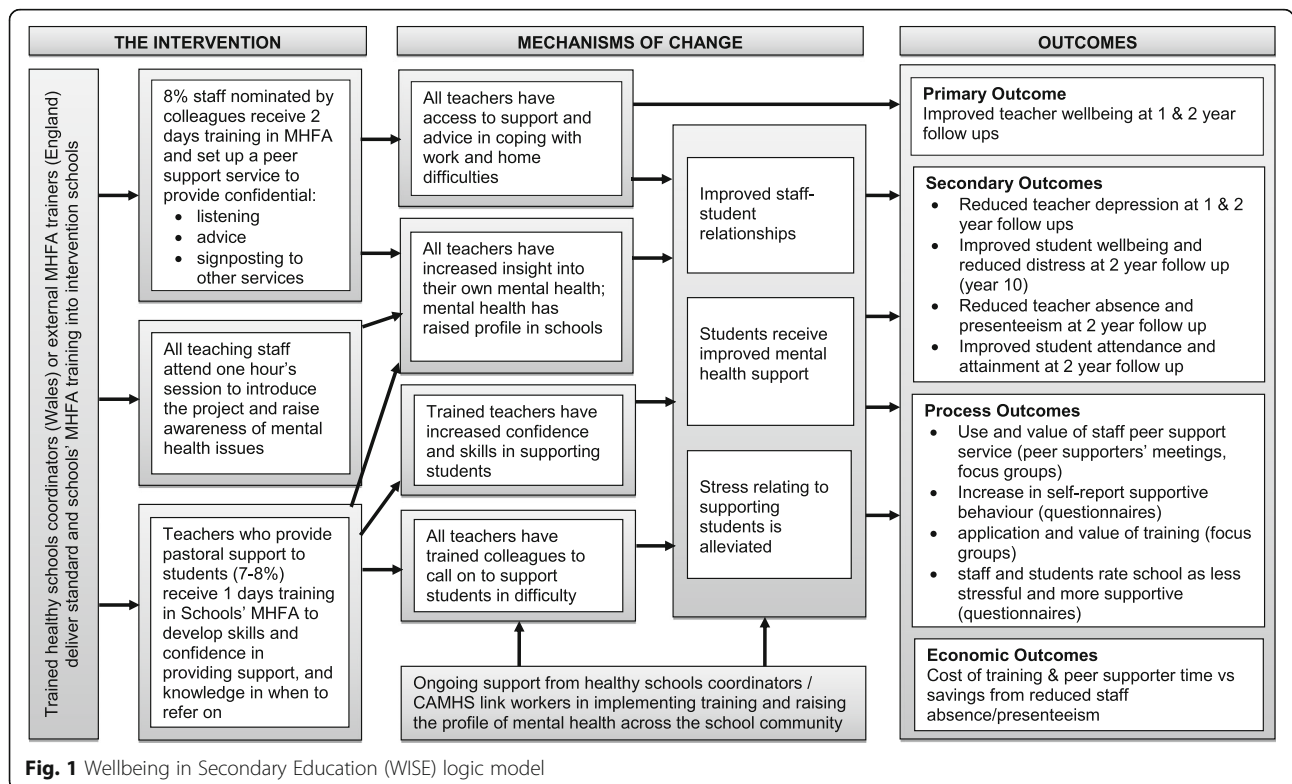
THE INTERVENTION

MECHANISMS OF CHANGE

OUTCOMES

Trained healthy schools coordinators (Wales) or external MHFA trainers (England) deliver standard and schools' MHFA training into intervention schools

8% staff nominated by colleagues receive 2 days training in MHFA and set up a peer support service to provide confidential:
- listening
- advice
- signposting to other services

All teaching staff attend one hour's session to introduce the project and raise awareness of mental health issues

Teachers who provide pastoral support to students (7-8%) receive 1 days training in Schools' MHFA to develop skills and confidence in providing support, and knowledge in when to refer on

All teachers have access to support and advice in coping with work and home difficulties

All teachers have increased insight into their own mental health; mental health has raised profile in schools

Trained teachers have increased confidence and skills in supporting students

All teachers have trained colleagues to call on to support students in difficulty

Improved staff-student relationships

Students receive improved mental health support

Stress relating to supporting students is alleviated

Ongoing support from healthy schools coordinators / CAMHS link workers in implementing training and raising the profile of mental health across the school community

Primary Outcome
Improved teacher wellbeing at 1 & 2 year follow ups

Secondary Outcomes
- Reduced teacher depression at 1 & 2 year follow ups
- Improved student wellbeing and reduced distress at 2 year follow up (year 10)
- Reduced teacher absence and presenteeism at 2 year follow up
- Improved student attendance and attainment at 2 year follow up

Process Outcomes
- Use and value of staff peer support service (peer supporters' meetings, focus groups)
- Increase in self-report supportive behaviour (questionnaires)
- application and value of training (focus groups)
- staff and students rate school as less stressful and more supportive (questionnaires)

Economic Outcomes
Cost of training & peer supporter time vs savings from reduced staff absence/presenteeism

Fig. 1 Wellbeing in Secondary Education (WISE) logic model